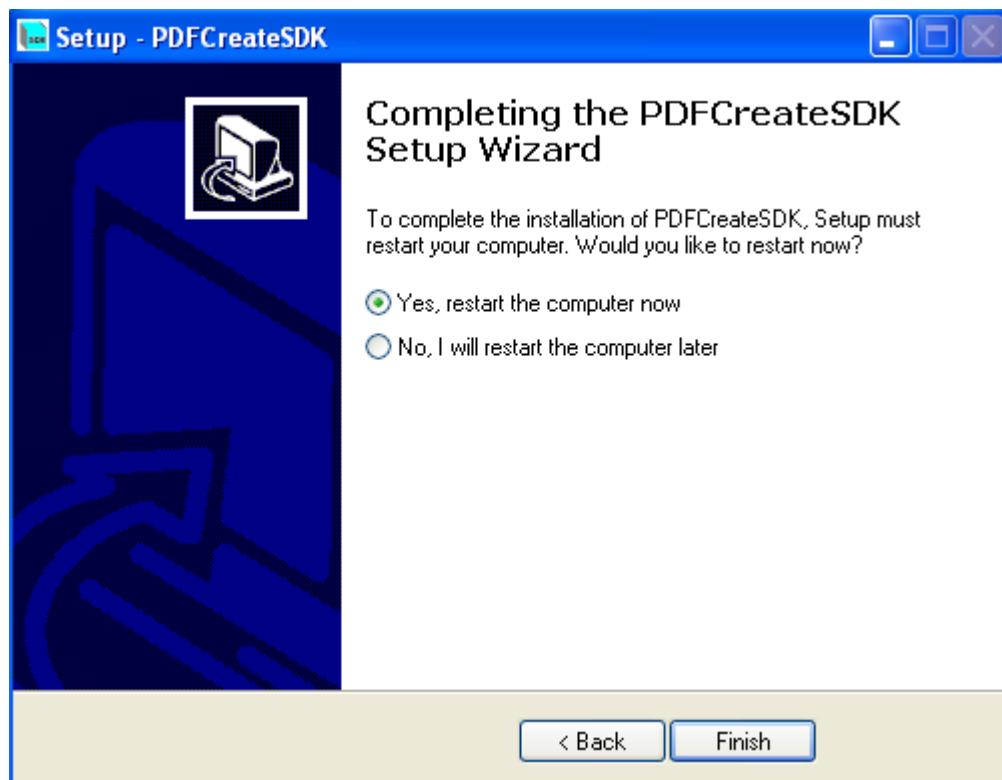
Setup - PDFCreateSDK

Completing the PDFCreateSDK Setup Wizard

To complete the installation of PDFCreateSDK, Setup must restart your computer. Would you like to restart now?

Yes, restart the computer now

No, I will restart the computer later

< Back

Finish